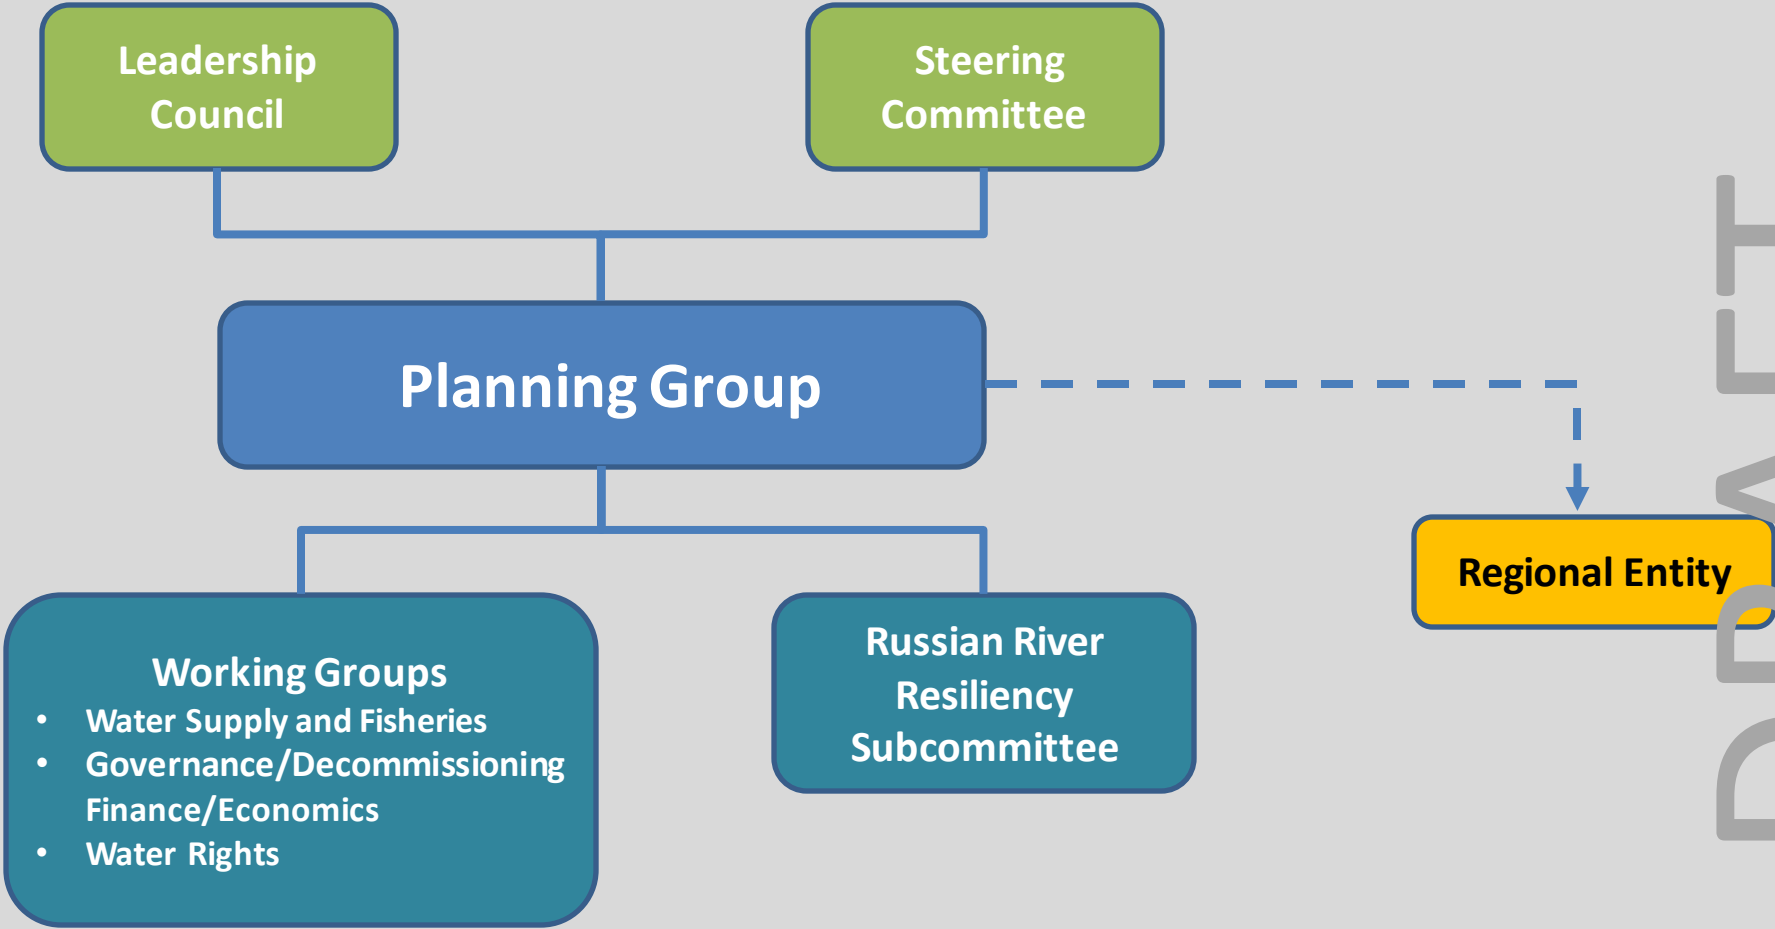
Leadership Council

Steering Committee

Planning Group

Regional Entity

Working Groups
- Water Supply and Fisheries
- Governance/Decommissioning Finance/Economics
- Water Rights

Russian River Resiliency Subcommittee

DRAFT